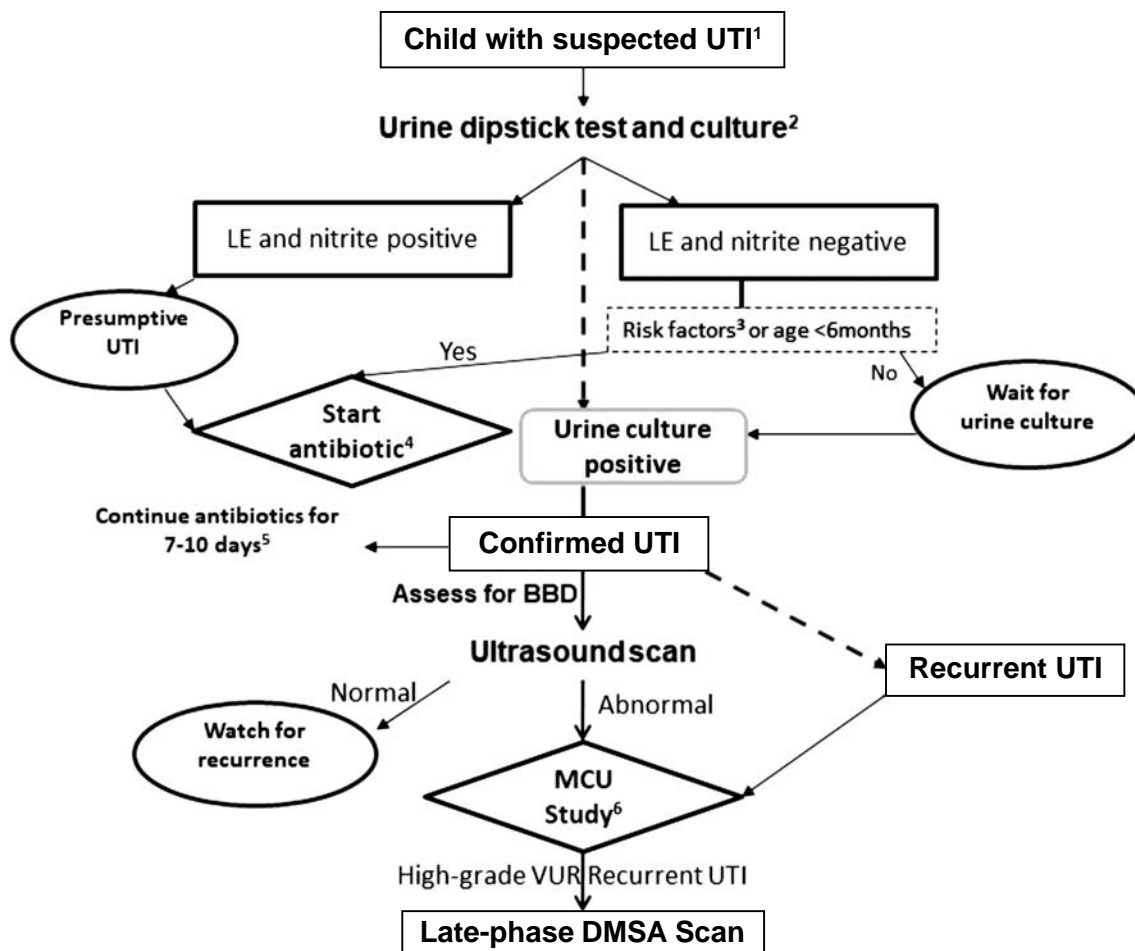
Child with suspected UTI$^1$

Urine dipstick test and culture$^2$

LE and nitrite positive

LE and nitrite negative

Presumptive UTI

Risk factors$^3$ or age <6months

Yes

No

Start antibiotic$^4$

Urine culture positive

Wait for urine culture

Continue antibiotics for 7-10 days$^5$

Confirmed UTI

Assess for BBD

Ultrasound scan

Recurrent UTI

Normal

Abnormal

Watch for recurrence

MCU Study$^6$

High-grade VUR Recurrent UTI

Late-phase DMSA Scan